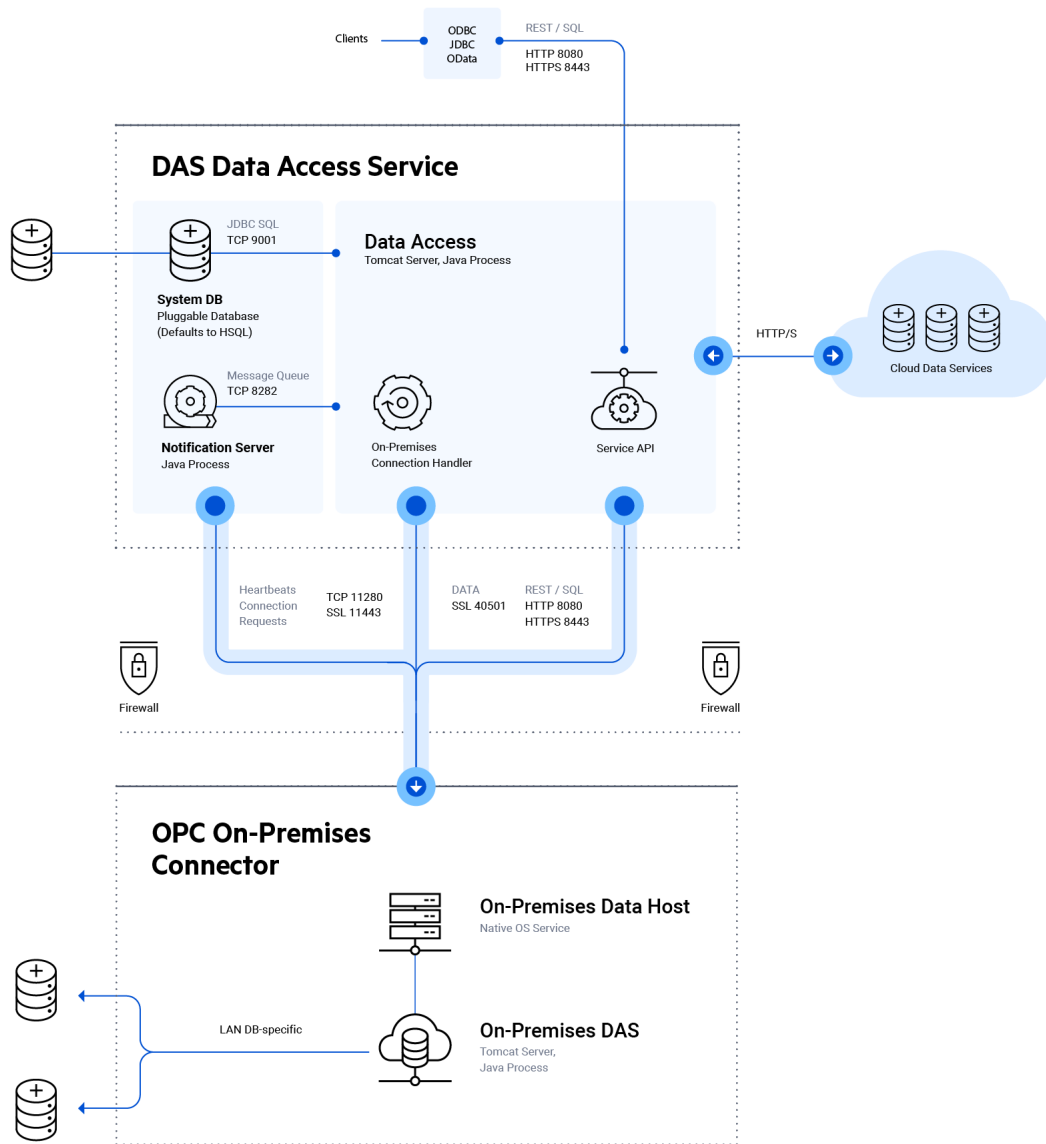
Clients

ODBC
JDBC
OData

REST / SQL
HTTP 8080
HTTPS 8443

DAS Data Access Service

JDBC SQL
TCP 9001

System DB
Pluggable Database
(Defaults to HSQL)

Message Queue
TCP 8282

Notification Server
Java Process

Data Access
Tomcat Server, Java Process

On-Premises
Connection Handler

Service API

HTTP/S

Cloud Data Services

Heartbeats
Connection
Requests

TCP 11280
SSL 11443

DATA
SSL 40501

REST / SQL
HTTP 8080
HTTPS 8443

Firewall

Firewall

OPC On-Premises Connector

On-Premises Data Host
Native OS Service

LAN DB-specific

On-Premises DAS
Tomcat Server,
Java Process